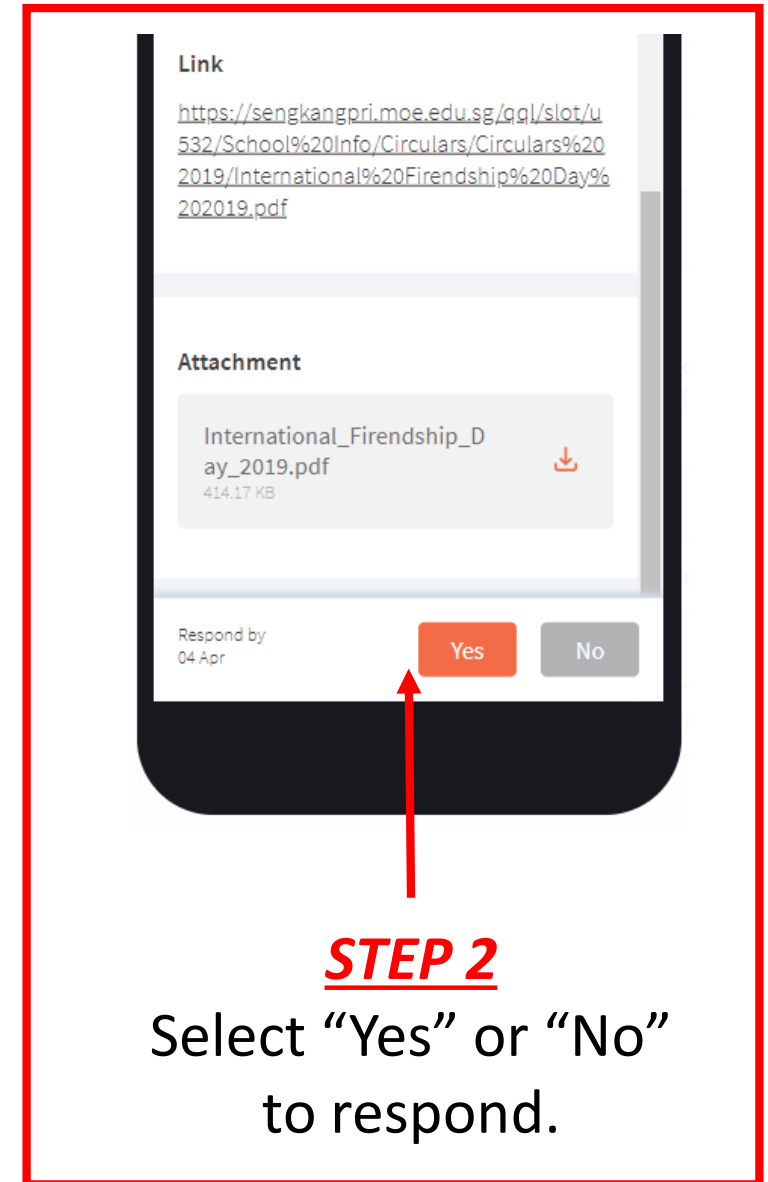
Link

https://sengkangpri.moe.edu.sg/qql/slot/u532/School%20Info/Circulars/Circulars%202019/International%20Firendship%20Day%202019.pdf

Attachment

International_Firendship_Day_2019.pdf
414.17 KB

Respond by
04 Apr

Yes

No

STEP 2
Select “Yes” or “No” to respond.